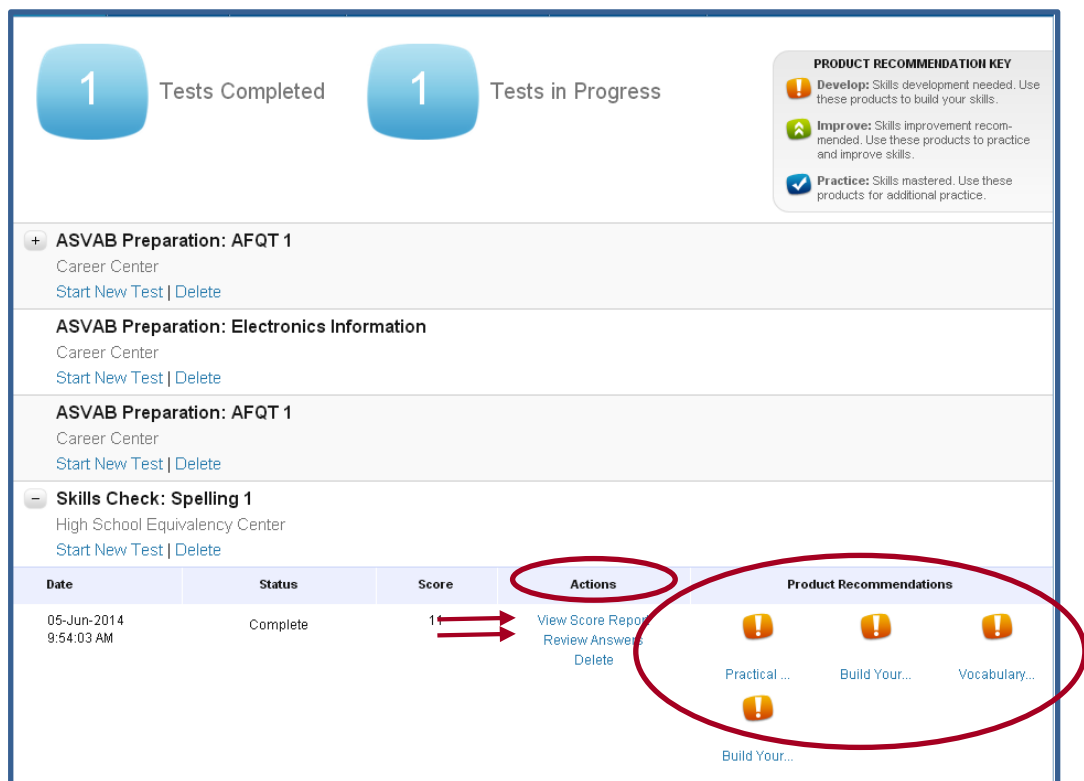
1 Tests Completed

1 Tests in Progress

PRODUCT RECOMMENDATION KEY

Develop: Skills development needed. Use these products to build your skills.

Improve: Skills improvement recommended. Use these products to practice and improve skills.

Practice: Skills mastered. Use these products for additional practice.

+ ASVAB Preparation: AFQT 1
Career Center
Start New Test | Delete

ASVAB Preparation: Electronics Information
Career Center
Start New Test | Delete

ASVAB Preparation: AFQT 1
Career Center
Start New Test | Delete

− Skills Check: Spelling 1
High School Equivalency Center
Start New Test | Delete

| Date | Status | Score | Actions | Product Recommendations |
|---|---|---|---|---|
| 05-Jun-2014 9:54:03 AM | Complete | 11 | View Score Report Review Answers Delete | Practical ... Build Your... Vocabulary... Build Your... |